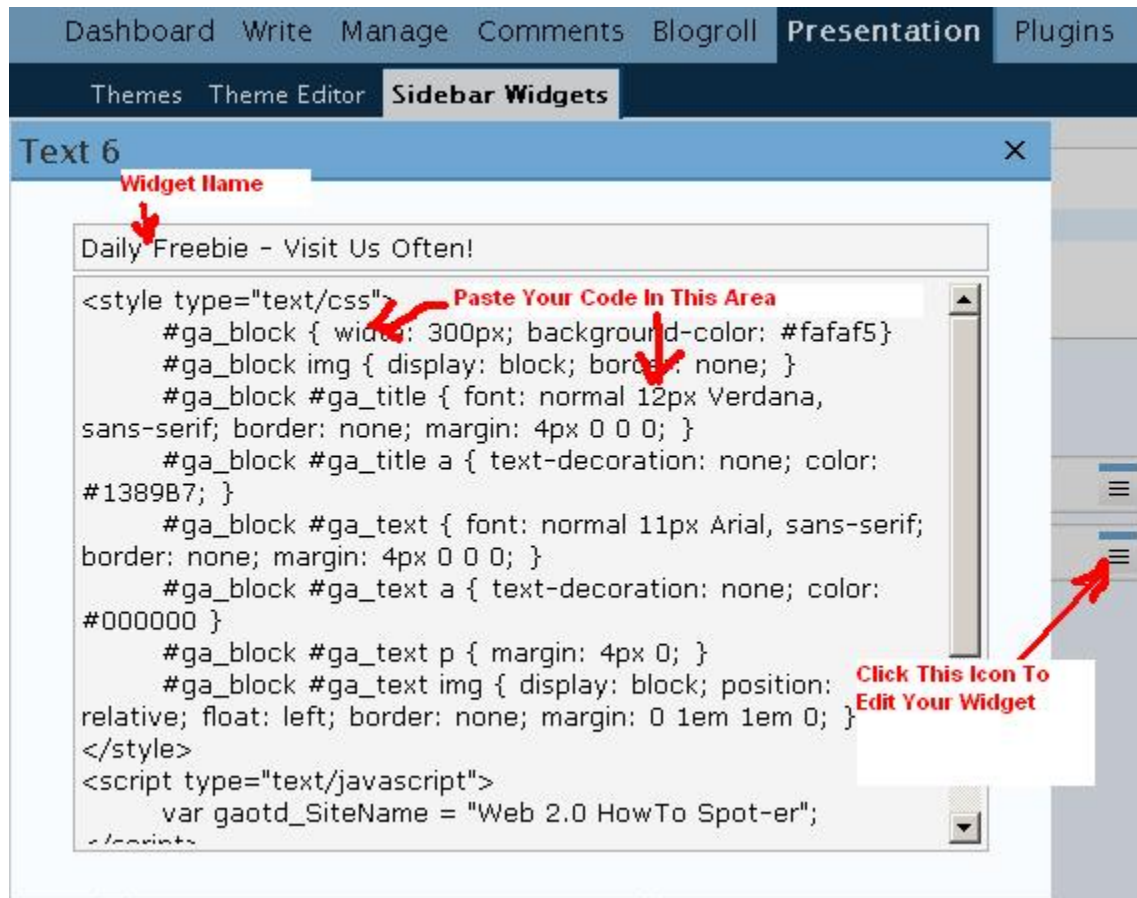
Dashboard Write Manage Comments Blogroll Presentation Plugins

Themes Theme Editor Sidebar Widgets

Text 6 ×

Widget Name

Daily Freebie - Visit Us Often!

Paste Your Code In This Area

<style type="text/css">
#ga_block { width: 300px; background-color: #fafaf5}
#ga_block img { display: block; border: none; }
#ga_block #ga_title { font: normal 12px Verdana, sans-serif; border: none; margin: 4px 0 0 0; }
#ga_block #ga_title a { text-decoration: none; color: #1389B7; }
#ga_block #ga_text { font: normal 11px Arial, sans-serif; border: none; margin: 4px 0 0 0; }
#ga_block #ga_text a { text-decoration: none; color: #000000 }
#ga_block #ga_text p { margin: 4px 0; }
#ga_block #ga_text img { display: block; position: relative; float: left; border: none; margin: 0 1em 1em 0; }
</style>
<script type="text/javascript">
var gaotd_SiteName = "Web 2.0 HowTo Spot-er";
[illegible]

Click This Icon To Edit Your Widget